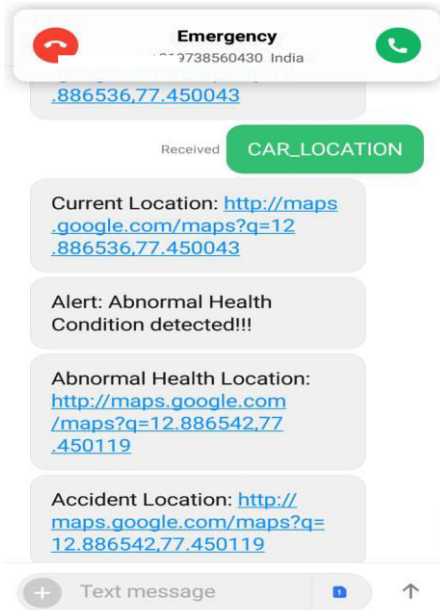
Emergency
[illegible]9738560430 India

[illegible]
.886536,77.450043

Received CAR_LOCATION

Current Location: http://maps.google.com/maps?q=12.886536,77.450043

Alert: Abnormal Health Condition detected!!!

Abnormal Health Location: http://maps.google.com/maps?q=12.886542,77.450119

Accident Location: http://maps.google.com/maps?q=12.886542,77.450119

Text message